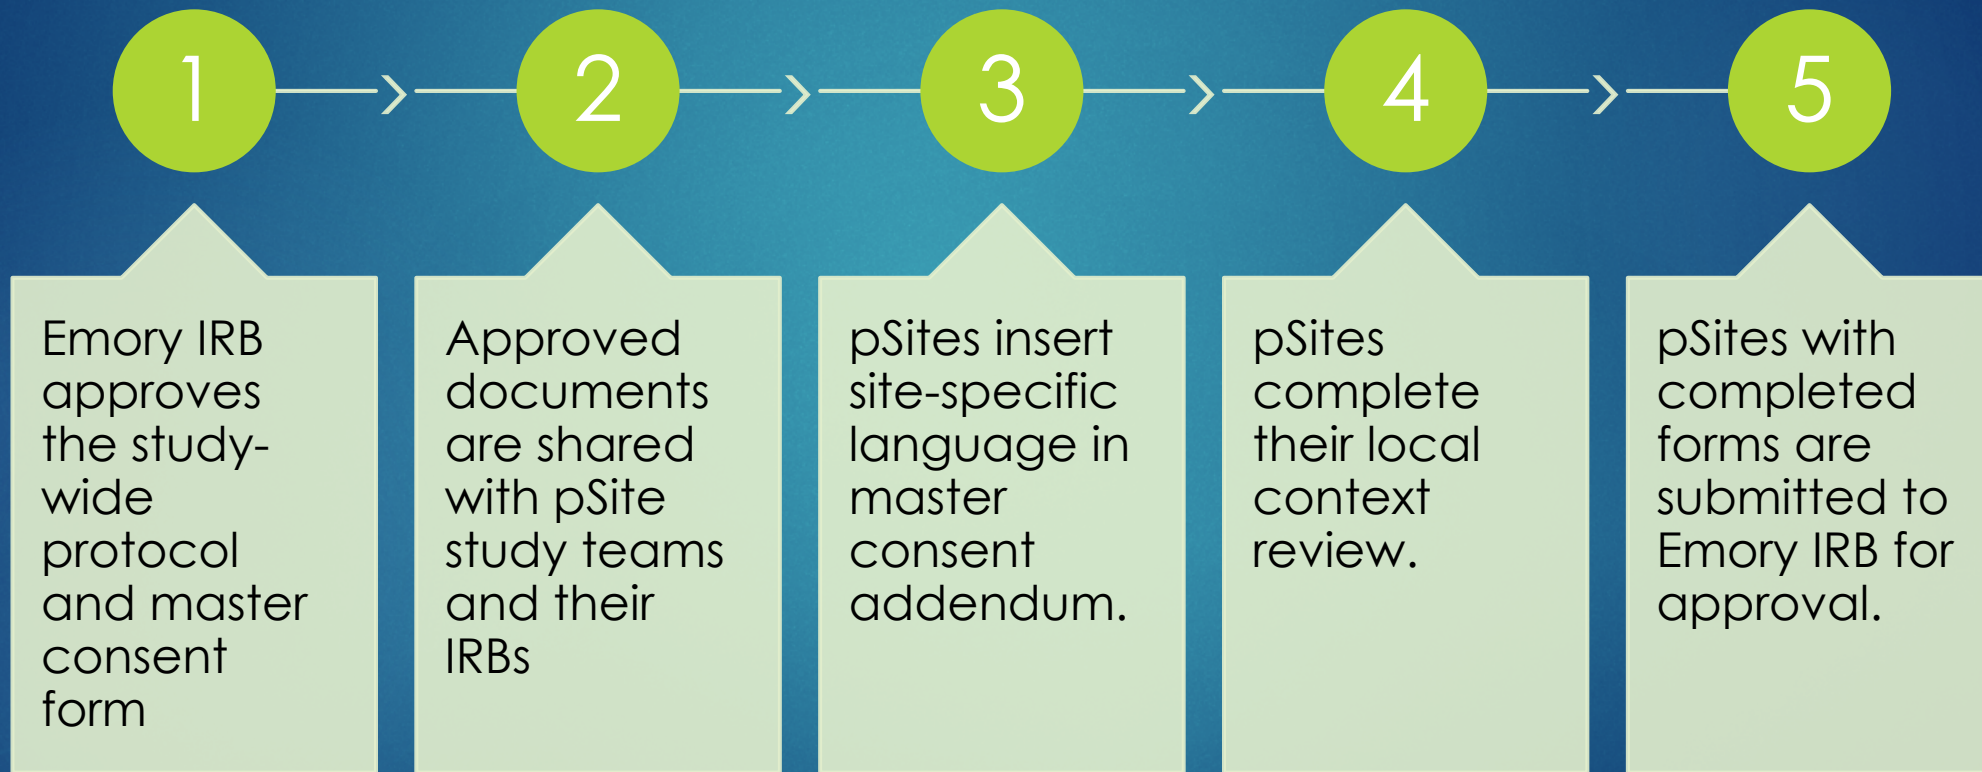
1

2

3

4

5

Emory IRB approves the study-wide protocol and master consent form

Approved documents are shared with pSite study teams and their IRBs

pSites insert site-specific language in master consent addendum.

pSites complete their local context review.

pSites with completed forms are submitted to Emory IRB for approval.